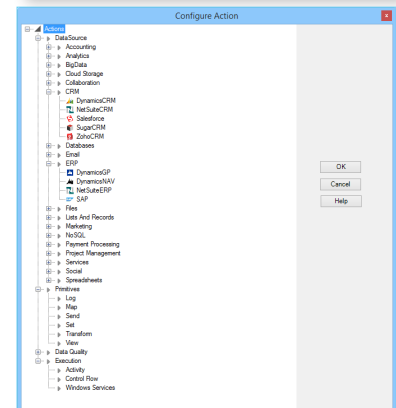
Configure Action

Actions
DataSource
Accounting
Analytics
BigData
Cloud Storage
Collaboration
CRM
DynamicsCRM
NetSuiteCRM
Salesforce
SugarCRM
ZohoCRM
Databases
Email
ERP
DynamicsGP
DynamicsNAV
NetSuiteERP
SAP
Files
Lists And Records
Marketing
NoSQL
Payment Processing
Project Management
Services
Social
Spreadsheets
Primitives
Log
Map
Send
Set
Transform
View
Data Quality
Execution
Activity
Control Flow
Windows Services

OK
Cancel
Help